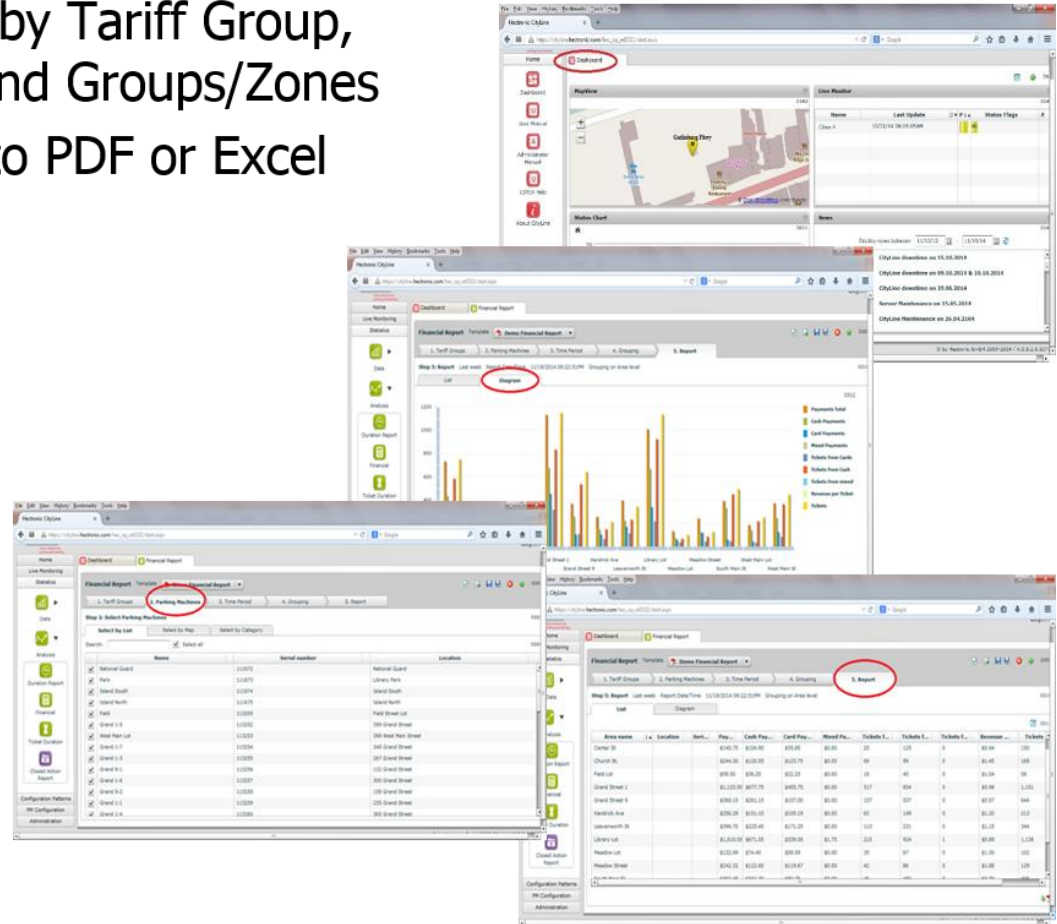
by Tariff Group,
nd Groups/Zones
to PDF or Excel

Hectronic CityLine
Home
Dashboard
Dashboard
User Manual
Administrator Manual
CITIOS Help
About CityLine
MapView
Live Monitor
Name
Last Update
Status Flags
Status Chart
News
CityLine downtime on 15.10.2014
CityLine downtime on 09.10.2014 & 10.10.2014
CityLine downtime on 19.06.2014
Server Maintenance on 15.05.2014
CityLine Maintenance on 26.04.2104

Home
Live Monitoring
Statistics
Dashboard
Financial Report
Financial Report
Template
Demo Financial Report
1. Tariff Groups
2. Parking Machines
3. Time Period
4. Grouping
5. Report
Step 5: Report
List
Diagram
Data
Analysis
Duration Report
Financial
Ticket Duration
Payments Total
Cash Payments
Card Payments
Mixed Payments
Tickets from Cards
Tickets from Cash
Tickets from mixed
Revenue per Ticket
Tickets

Step 2: Select Parking Machines
Select by List
Select by Map
Select by Category
Search:
Select all
Name
Serial number
Location
National Guard
Park
Island South
Island North
Field
Grand 1-5
West Main Lot
Grand 1-7
Grand 1-3
Grand 9-1
Grand 1-6
Grand 9-2
Grand 1-1
Grand 1-4
Closed Action Report
Configuration Patterns
PM Configuration
Administration

Area name
Location
Center St
Church St.
Field Lot
Grand Street 1
Grand Street 6
Kendrick Ave
Leavenworth St
Library Lot
Meadow Lot
Meadow Street